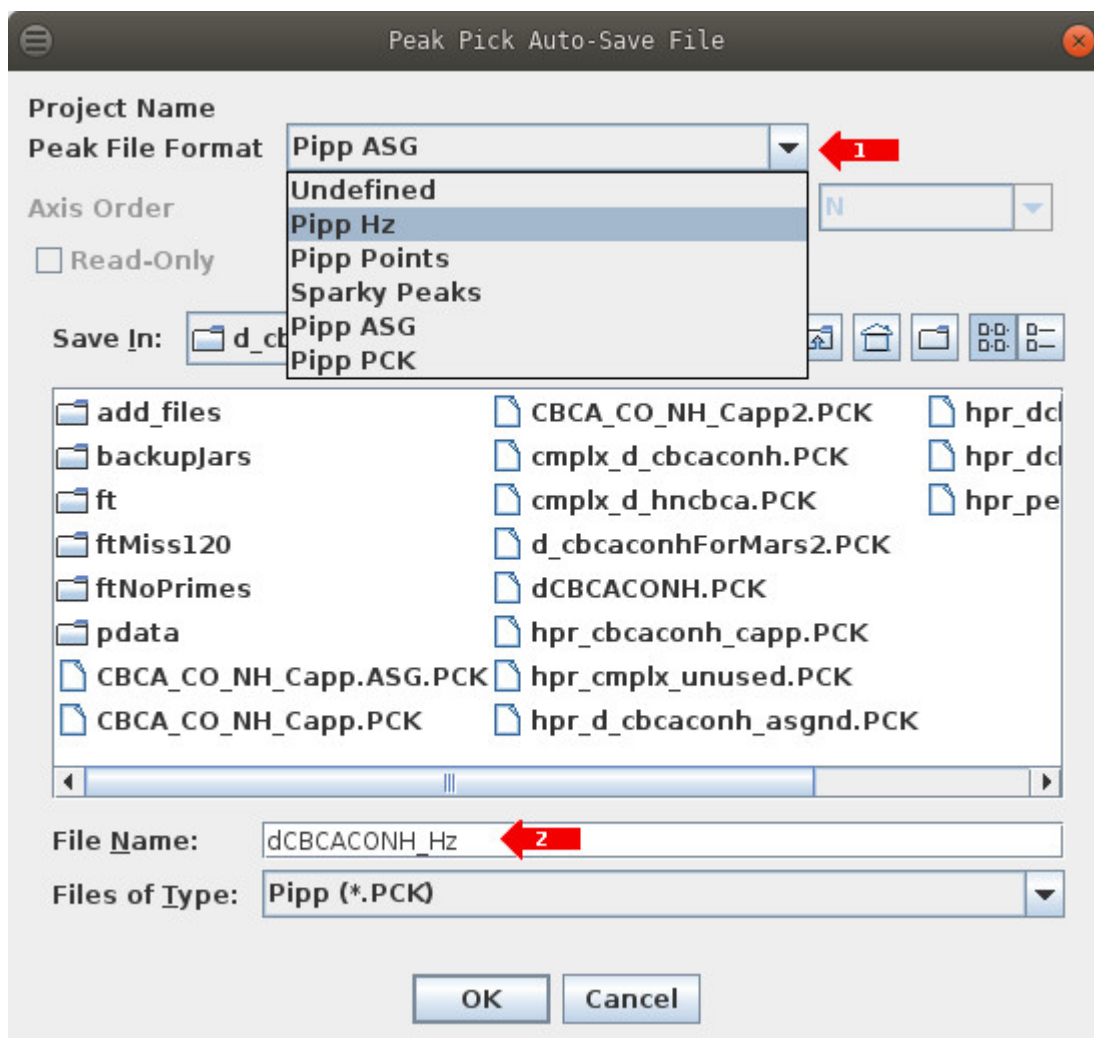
Peak Pick Auto-Save File

Project Name
Peak File Format Pipp ASG
1
Undefined
Pipp Hz
Pipp Points
Sparky Peaks
Pipp ASG
Pipp PCK
Axis Order
N
Read-Only

Save In: d_c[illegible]

add_files
backupJars
ft
ftMiss120
ftNoPrimes
pdata
CBCA_CO_NH_Capp.ASG.PCK
CBCA_CO_NH_Capp.PCK
CBCA_CO_NH_Capp2.PCK
cmplx_d_cbcaconh.PCK
cmplx_d_hncbca.PCK
d_cbcaconhForMars2.PCK
dCBCACONH.PCK
hpr_cbcaconh_capp.PCK
hpr_cmplx_unused.PCK
hpr_d_cbcaconh_asgnd.PCK
hpr_dc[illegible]
hpr_dc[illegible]
hpr_pe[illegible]

File Name: dCBCACONH_Hz
2
Files of Type: Pipp (*.PCK)

OK Cancel